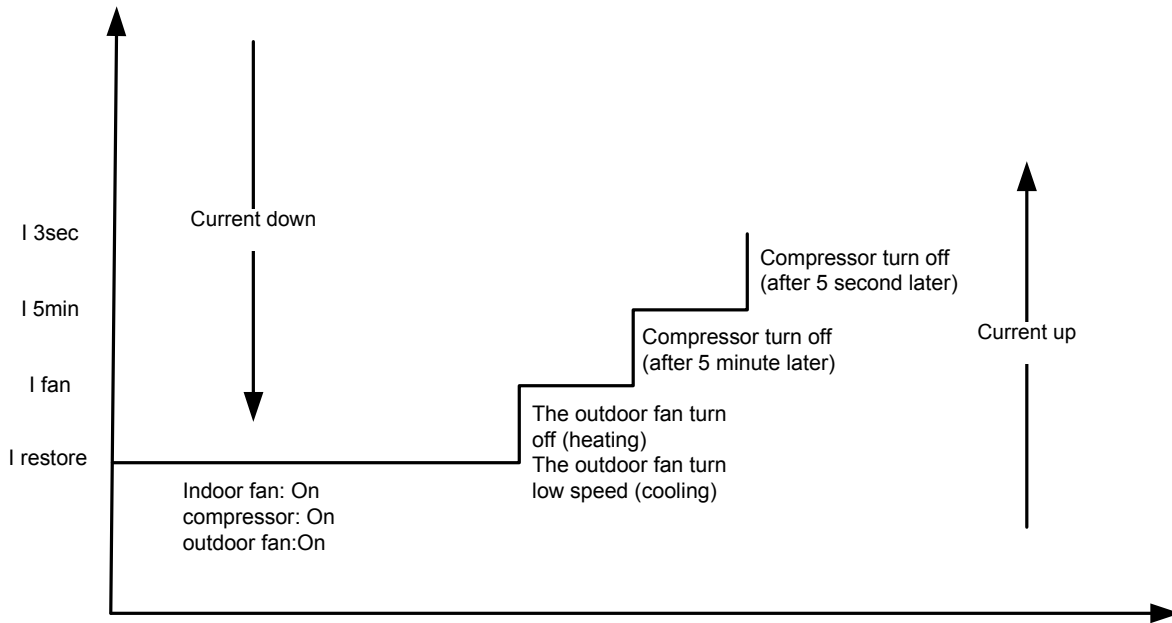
I 3sec

I 5min

I fan

I restore

Current down

Indoor fan: On
compressor: On
outdoor fan:On

The outdoor fan turn off (heating)
The outdoor fan turn low speed (cooling)

Compressor turn off (after 5 minute later)

Compressor turn off (after 5 second later)

Current up